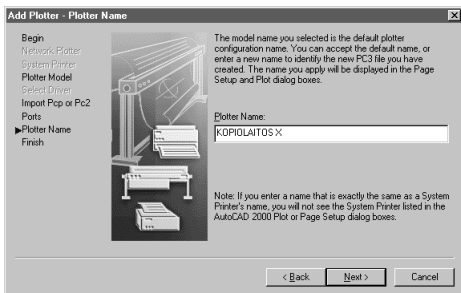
Add Plotter - Plotter Name

Begin
Network Plotter
System Printer
Plotter Model
Select Driver
Import Pcp or Pc2
Ports
Plotter Name
Finish

The model name you selected is the default plotter configuration name. You can accept the default name, or enter a new name to identify the new PC3 file you have created. The name you apply will be displayed in the Page Setup and Plot dialog boxes.

Plotter Name:
KOPIOLAITOS X

Note: If you enter a name that is exactly the same as a System Printer's name, you will not see the System Printer listed in the AutoCAD 2000 Plot or Page Setup dialog boxes.

< Back
Next >
Cancel